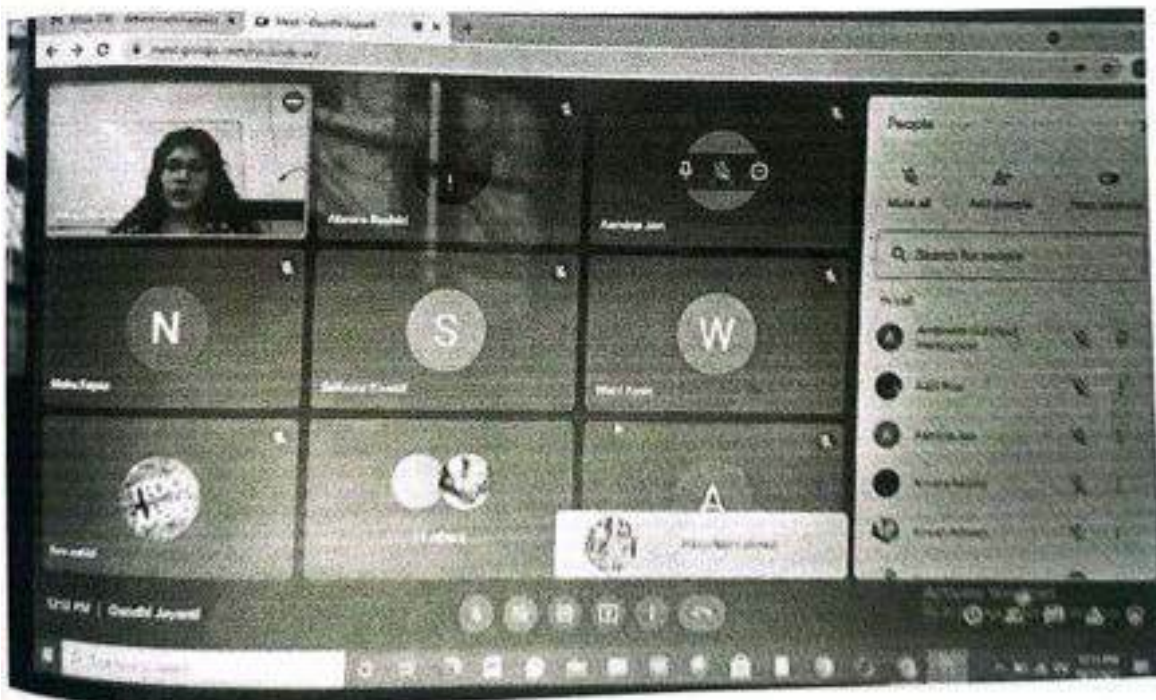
Meet - Gandhi Jayanti

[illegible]

Afsana Rashid

Aarohi Jain

N

S

W

Neha Kapur

Sehaj Kaur

Wasi Khan

People

Mute all

Add people

Search for people

In call

A

Aadi Roy

Aarohi Jain

12 others

A

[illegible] joined

12:10 PM | Gandhi Jayanti

Activate Windows